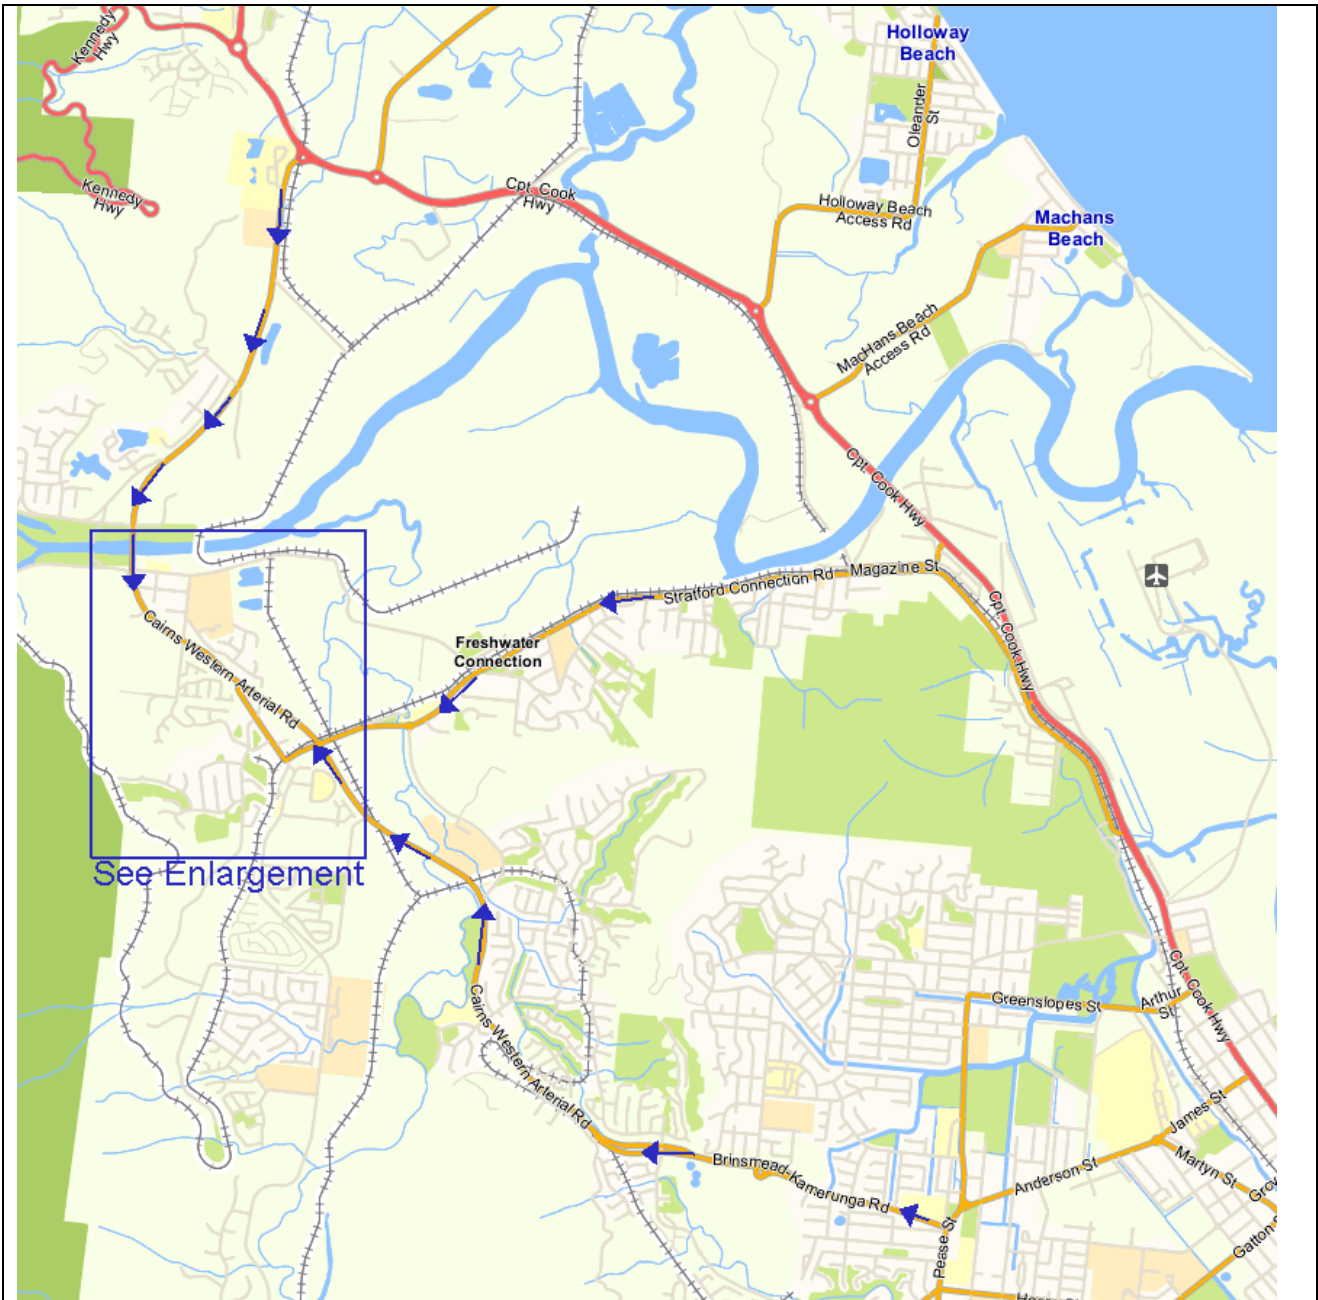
Kennedy Hwy

Holloway Beach

Oleander St

Kennedy Hwy

Cpt Cook Hwy

Holloway Beach Access Rd

Machans Beach

MacHans Beach Access Rd

Cpt Cook Hwy

Magazine St

Stratford Connection Rd

Cpt Cook Hwy

Freshwater Connection

Cairns Western Arterial Rd

See Enlargement

Cairns Western Arterial Rd

Greenslopes St

Arthur St

Cpt Cook Hwy

James St

Martyn St

Brinsmead-Kamerunga Rd

Anderson St

Pease St

Gro

Gatton